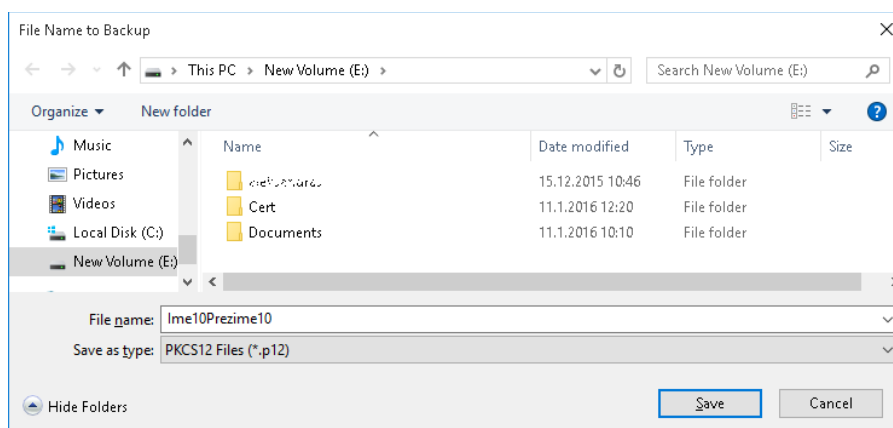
File Name to Backup

This PC > New Volume (E:) >

Search New Volume (E:)

Organize ▾ New folder

Music
Pictures
Videos
Local Disk (C:)
New Volume (E:)

| Name | Date modified | Type | Size |
|---|---|---|---|
| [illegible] | 15.12.2015 10:46 | File folder | |
| Cert | 11.1.2016 12:20 | File folder | |
| Documents | 11.1.2016 10:10 | File folder | |

File name: Ime10Prezime10
Save as type: PKCS12 Files (*.p12)

Hide Folders

Save

Cancel